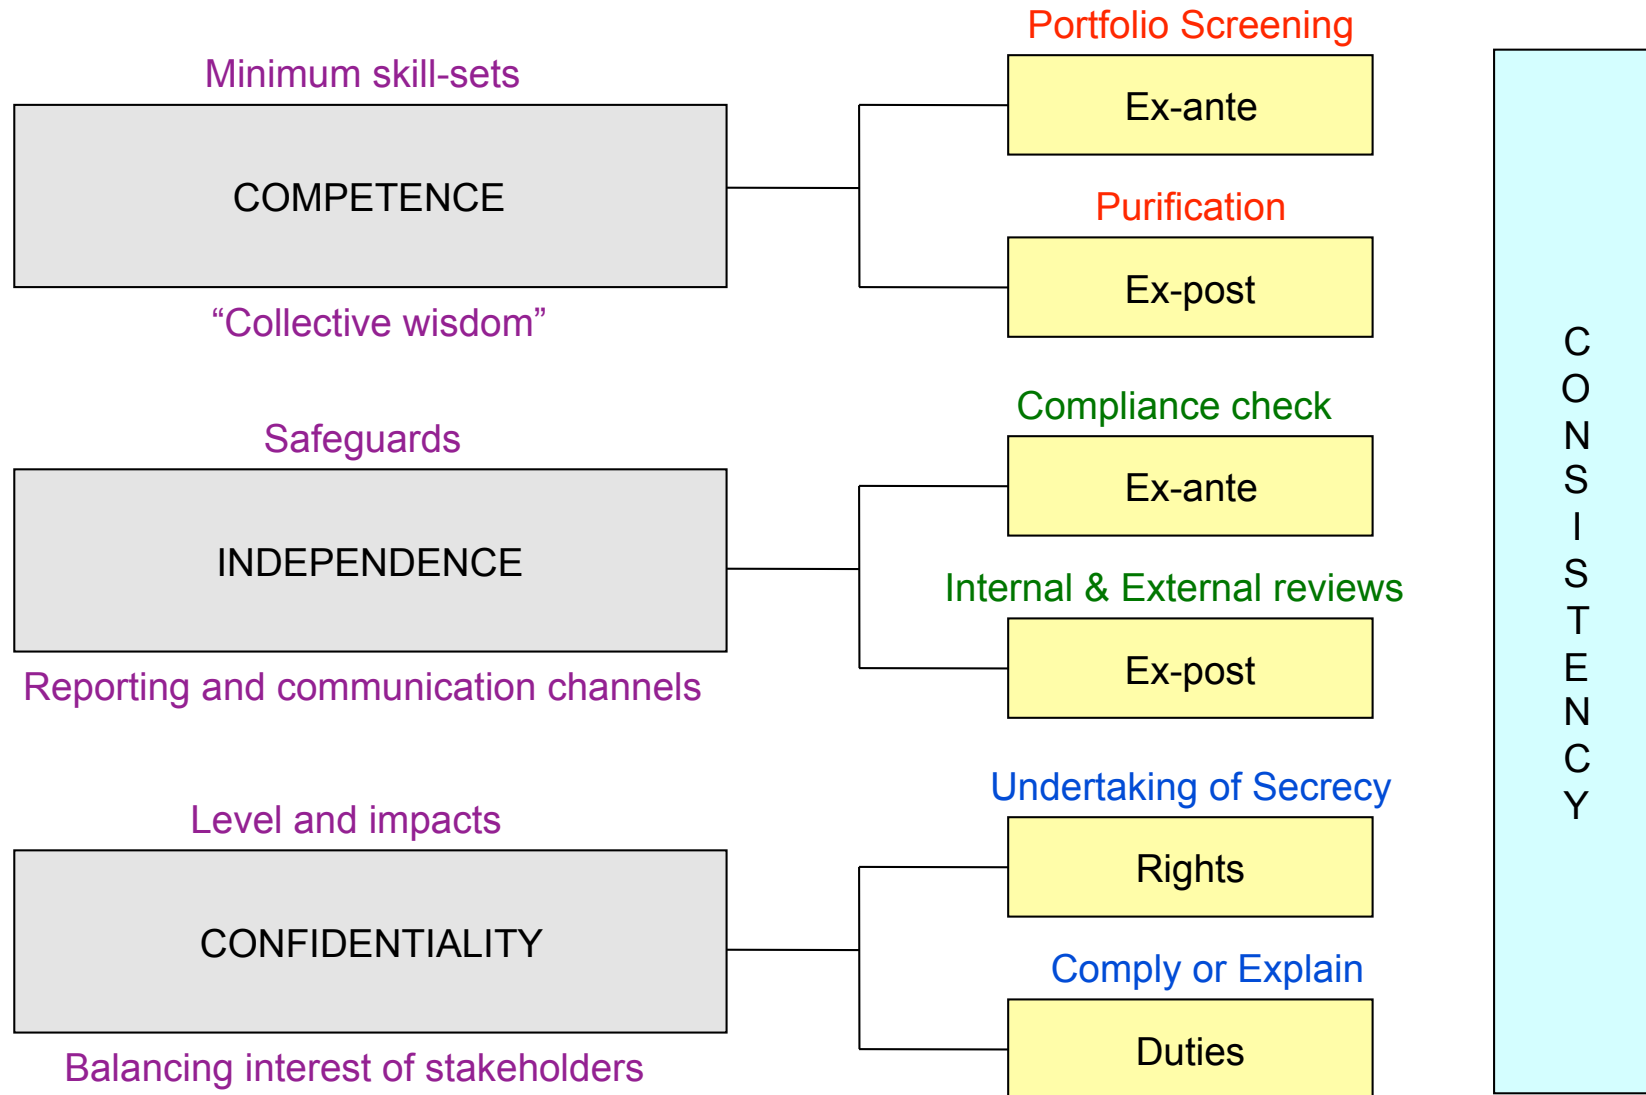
Minimum skill-sets

COMPETENCE

“Collective wisdom”

Portfolio Screening

Ex-ante

Purification

Ex-post

Safeguards

INDEPENDENCE

Reporting and communication channels

Compliance check

Ex-ante

Internal & External reviews

Ex-post

Level and impacts

CONFIDENTIALITY

Balancing interest of stakeholders

Undertaking of Secrecy

Rights

Comply or Explain

Duties

C O N S I S T E N C Y